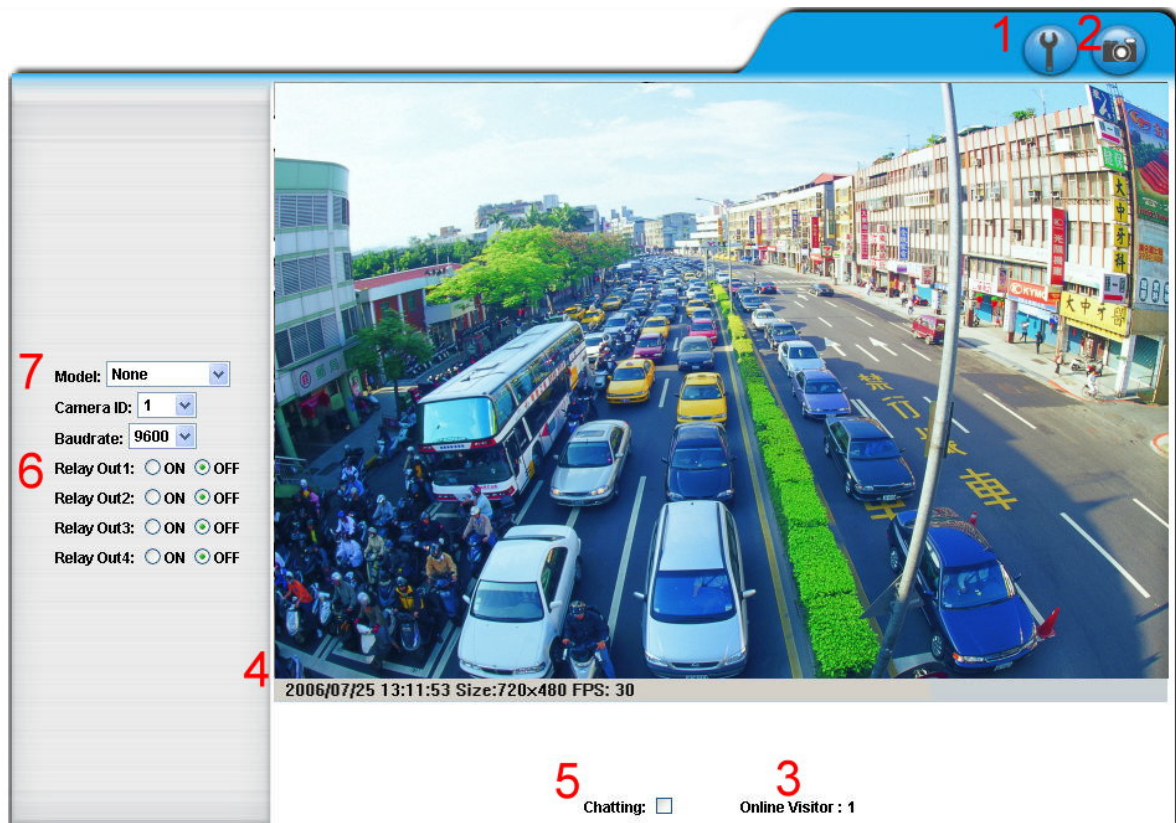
1 2

7 Model: None

Camera ID: 1

Baudrate: 9600

6 Relay Out1: ON OFF

Relay Out2: ON OFF

Relay Out3: ON OFF

Relay Out4: ON OFF

禁 行 機 車

大中

4 2006/07/25 13:11:53 Size:720x480 FPS: 30

5 Chatting:

3 Online Visitor : 1